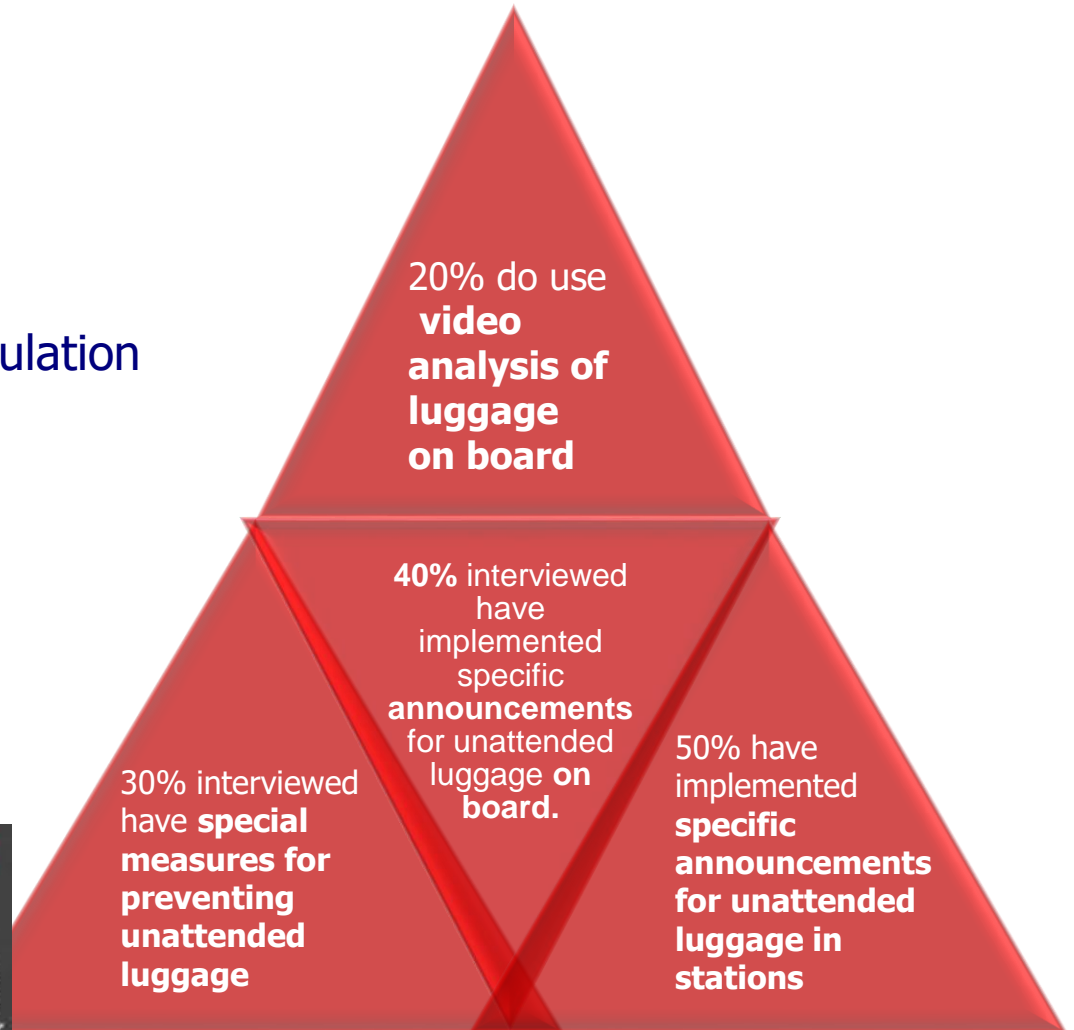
ulation

20% do use **video analysis of luggage on board**

**40%** interviewed have implemented specific **announcements** for unattended luggage **on board.**

30% interviewed have **special measures for preventing unattended luggage**

50% have implemented **specific announcements for unattended luggage in stations**